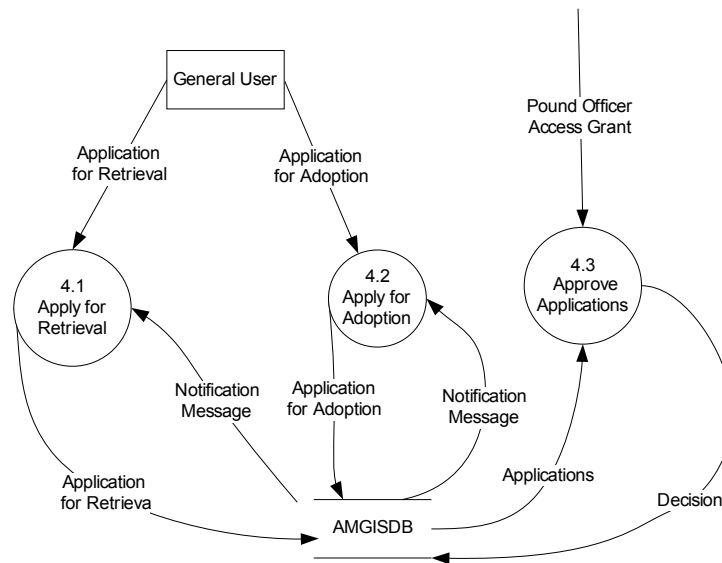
General User

Application for Retrieval

Application for Adoption

Pound Officer Access Grant

4.1 Apply for Retrieval

4.2 Apply for Adoption

4.3 Approve Applications

Notification Message

Application for Adoption

Notification Message

Application for Retrieva

Applications

Decision

AMGISDB